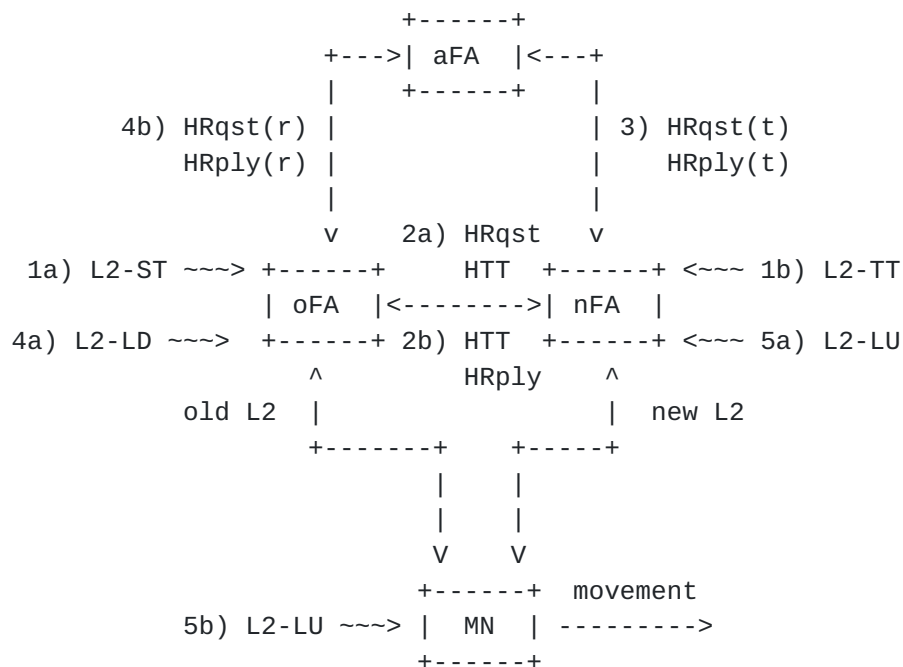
```
                  +------+
             +--->| aFA  |<---+
             |    +------+    |
 4b) HRqst(r) |               | 3) HRqst(t)
     HRply(r) |               |    HRply(t)
             |                |
             v     2a) HRqst   v
1a) L2-ST ~~~> +------+     HTT  +------+ <~~~ 1b) L2-TT
           | oFA  |<--------->| nFA  |
4a) L2-LD ~~~>  +------+ 2b) HTT  +------+ <~~~ 5a) L2-LU
             ^          HRply     ^
      old L2  |                   |  new L2
             +-------+    +-----+
                     |     |
                     |     |
                     V     V
                  +------+  movement
       5b) L2-LU ~~~> |  MN  | --------->
                  +------+
```